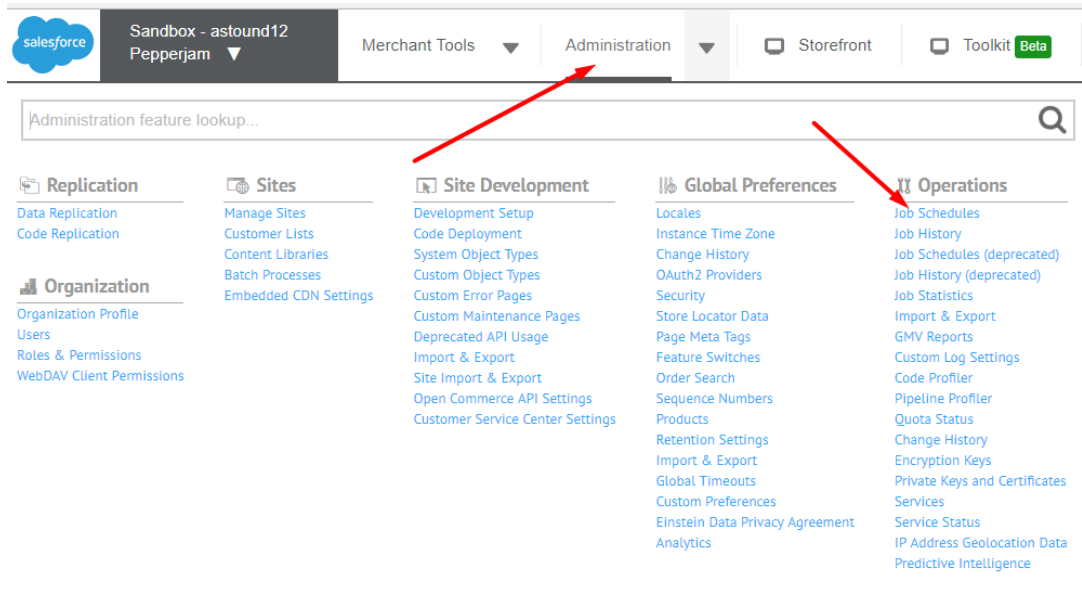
salesforce

Sandbox - astound12
Pepperjam ▼

Merchant Tools

Administration

Storefront

Toolkit Beta

Administration feature lookup...

Replication
Data Replication
Code Replication

Organization
Organization Profile
Users
Roles & Permissions
WebDAV Client Permissions

Sites
Manage Sites
Customer Lists
Content Libraries
Batch Processes
Embedded CDN Settings

Site Development
Development Setup
Code Deployment
System Object Types
Custom Object Types
Custom Error Pages
Custom Maintenance Pages
Deprecated API Usage
Import & Export
Site Import & Export
Open Commerce API Settings
Customer Service Center Settings

Global Preferences
Locales
Instance Time Zone
Change History
OAuth2 Providers
Security
Store Locator Data
Page Meta Tags
Feature Switches
Order Search
Sequence Numbers
Products
Retention Settings
Import & Export
Global Timeouts
Custom Preferences
Einstein Data Privacy Agreement
Analytics

Operations
Job Schedules
Job History
Job Schedules (deprecated)
Job History (deprecated)
Job Statistics
Import & Export
GMV Reports
Custom Log Settings
Code Profiler
Pipeline Profiler
Quota Status
Change History
Encryption Keys
Private Keys and Certificates
Services
Service Status
IP Address Geolocation Data
Predictive Intelligence